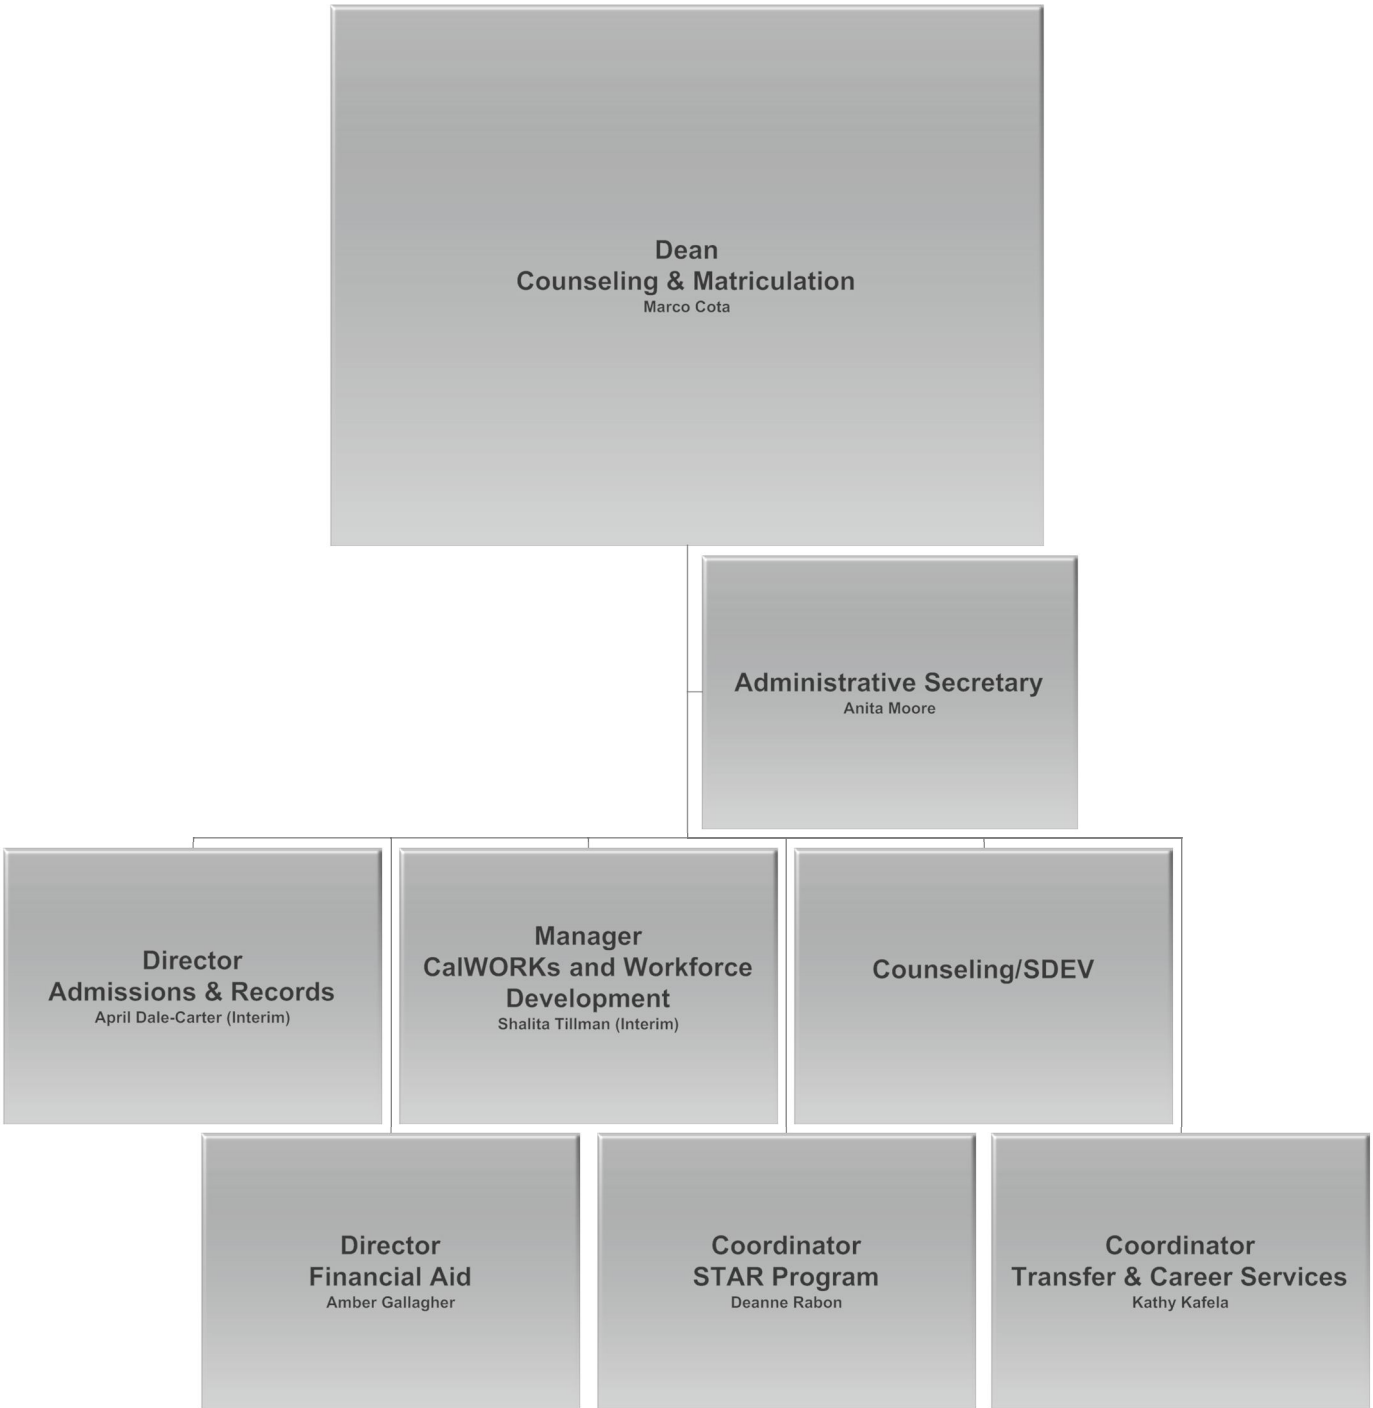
Dean
Counseling & Matriculation
Marco Cota

Administrative Secretary
Anita Moore

Director
Admissions & Records
April Dale-Carter (Interim)

Manager
CalWORKs and Workforce Development
Shalita Tillman (Interim)

Counseling/SDEV

Director
Financial Aid
Amber Gallagher

Coordinator
STAR Program
Deanne Rabon

Coordinator
Transfer & Career Services
Kathy Kafela